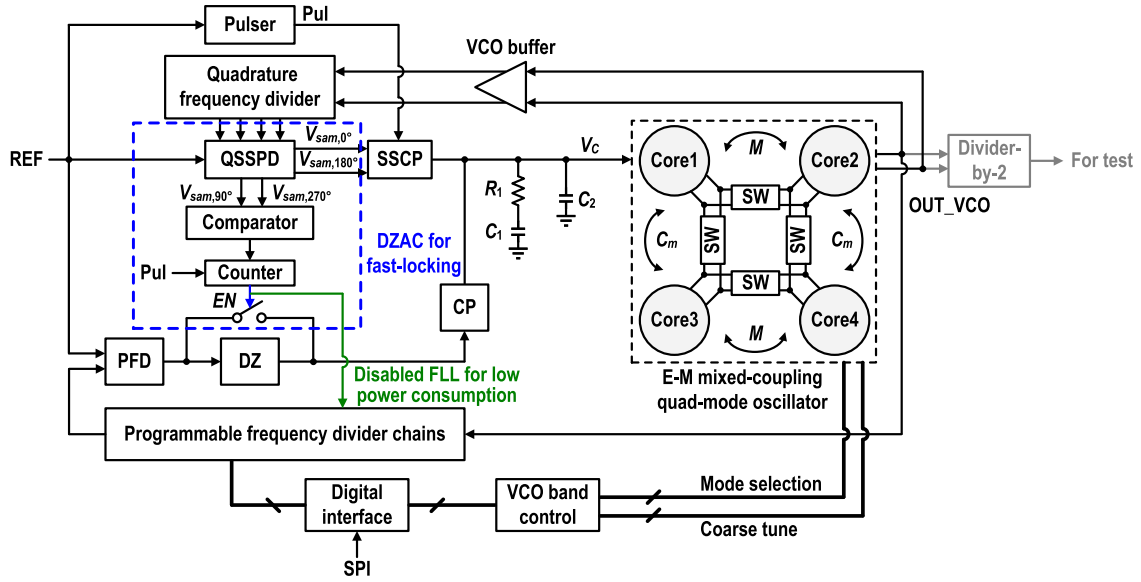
Pulser
Pul
VCO buffer
Quadrature frequency divider
REF
QSSPD
$V_{sam,0°}$
$V_{sam,180°}$
SSCP
$V_C$
$V_{sam,90°}$
$V_{sam,270°}$
Comparator
Pul
Counter
EN
DZAC for fast-locking
$R_1$
$C_1$
$C_2$
CP
PFD
DZ
Disabled FLL for low power consumption
Core1
Core2
Core3
Core4
M
M
SW
SW
SW
SW
$C_m$
$C_m$
E-M mixed-coupling quad-mode oscillator
Divider-by-2
For test
OUT_VCO
Programmable frequency divider chains
Digital interface
VCO band control
Mode selection
Coarse tune
SPI